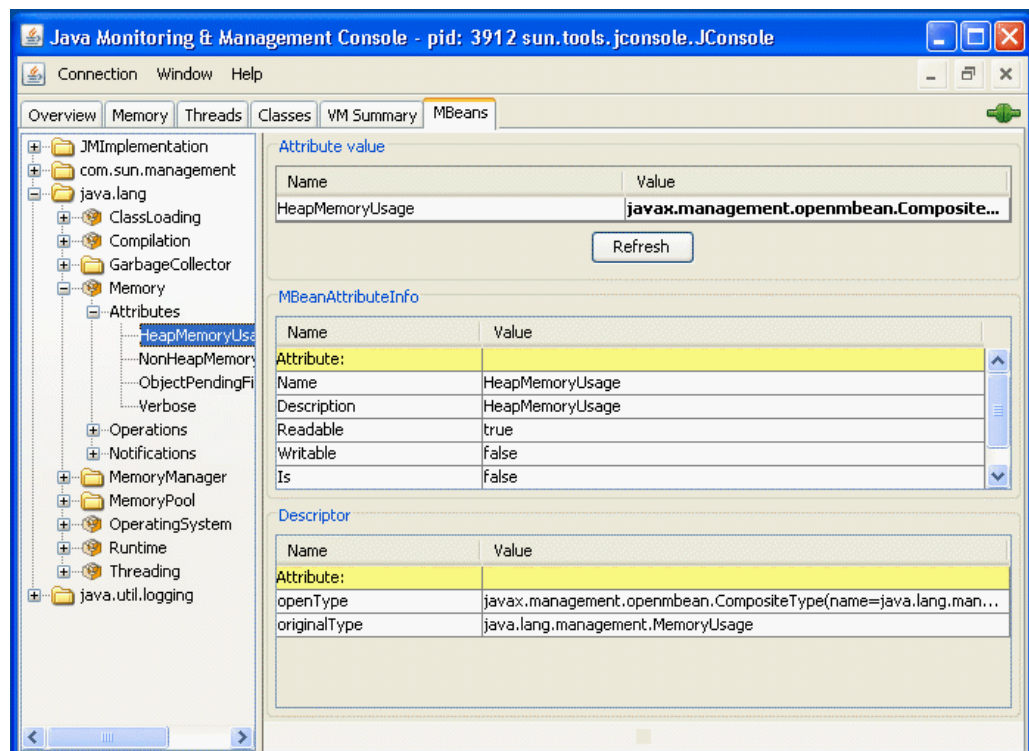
Java Monitoring & Management Console - pid: 3912 sun.tools.jconsole.JConsole

Connection Window Help

Overview | Memory | Threads | Classes | VM Summary | MBeans

JMImplementation
com.sun.management
java.lang
ClassLoading
Compilation
GarbageCollector
Memory
Attributes
HeapMemoryUsa
NonHeapMemory
ObjectPendingFi
Verbose
Operations
Notifications
MemoryManager
MemoryPool
OperatingSystem
Runtime
Threading
java.util.logging

Attribute value

| Name | Value |
|---|---|
| HeapMemoryUsage | javax.management.openmbean.Composite... |

Refresh

MBeanAttributeInfo

| Name | Value |
|---|---|
| Attribute: | |
| Name | HeapMemoryUsage |
| Description | HeapMemoryUsage |
| Readable | true |
| Writable | false |
| Is | false |

Descriptor

| Name | Value |
|---|---|
| Attribute: | |
| openType | javax.management.openmbean.CompositeType(name=java.lang.man... |
| originalType | java.lang.management.MemoryUsage |